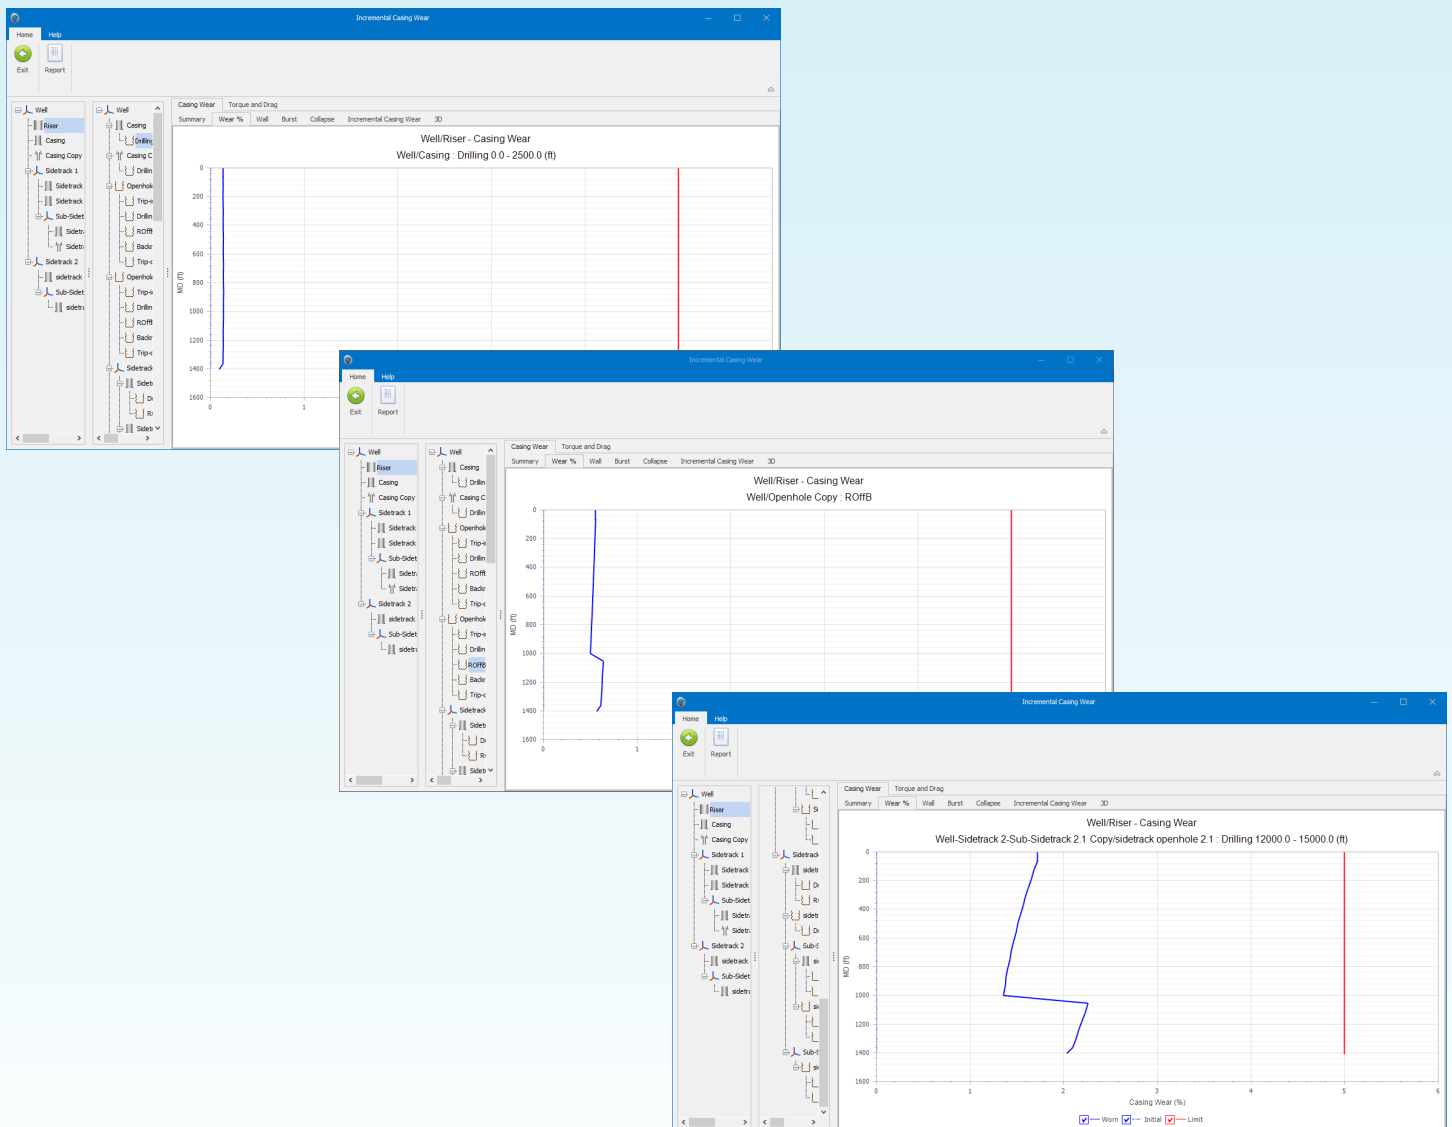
Incremental Casing Wear

Home Help

Exit Report

Well
Riser
Casing
Casing Copy
Sidetrack 1
Sidetrack
Sidetrack
Sub-Sidet
Sidetr
Sidetr
Sidetrack 2
sidetrack
Sub-Sidet
sidetr

Well
Casing
Drilling
Casing C
Drillin
Openhol
Trip-i
Drillin
ROffl
Backr
Trip-c
Openhol
Trip-i
Drillin
ROffl
Backr
Trip-c
Sidetrack
Sideti
Dr
Re
Sideti

Casing Wear Torque and Drag
Summary Wear % Wall Burst Collapse Incremental Casing Wear 3D

Well/Riser - Casing Wear
Well/Casing : Drilling 0.0 - 2500.0 (ft)

MD (ft)
0 200 400 600 800 1000 1200 1400 1600
0 1

Incremental Casing Wear

Home Help

Exit Report

Well
Riser
Casing
Casing Copy
Sidetrack 1
Sidetrack
Sidetrack
Sub-Sidet
Sidetr
Sidetr
Sidetrack 2
sidetrack
Sub-Sidet
sidetr

Well
Casing
Drillin
Casing C
Drillin
Openhol
Trip-i
Drillin
ROffl
Backr
Trip-c
Openhol
Trip-i
Drillin
ROffB
Backr
Trip-c
Sidetrack
Sideti
Dr
Re
Sideti

Casing Wear Torque and Drag
Summary Wear % Wall Burst Collapse Incremental Casing Wear 3D

Well/Riser - Casing Wear
Well/Openhole Copy : ROffB

MD (ft)
0 200 400 600 800 1000 1200 1400 1600
0 1

Incremental Casing Wear

Home Help

Exit Report

Well
Riser
Casing
Casing Copy
Sidetrack 1
Sidetrack
Sidetrack
Sub-Sidet
Sidetr
Sidetr
Sidetrack 2
sidetrack
Sub-Sidet
sidetr

Casing Wear Torque and Drag
Summary Wear % Wall Burst Collapse Incremental Casing Wear 3D

Well/Riser - Casing Wear
Well-Sidetrack 2-Sub-Sidetrack 2.1 Copy/sidetrack openhole 2.1 : Drilling 12000.0 - 15000.0 (ft)

MD (ft)
0 200 400 600 800 1000 1200 1400 1600
0 1 2 3 4 5 6
Casing Wear (%)

Worn Initial Limit